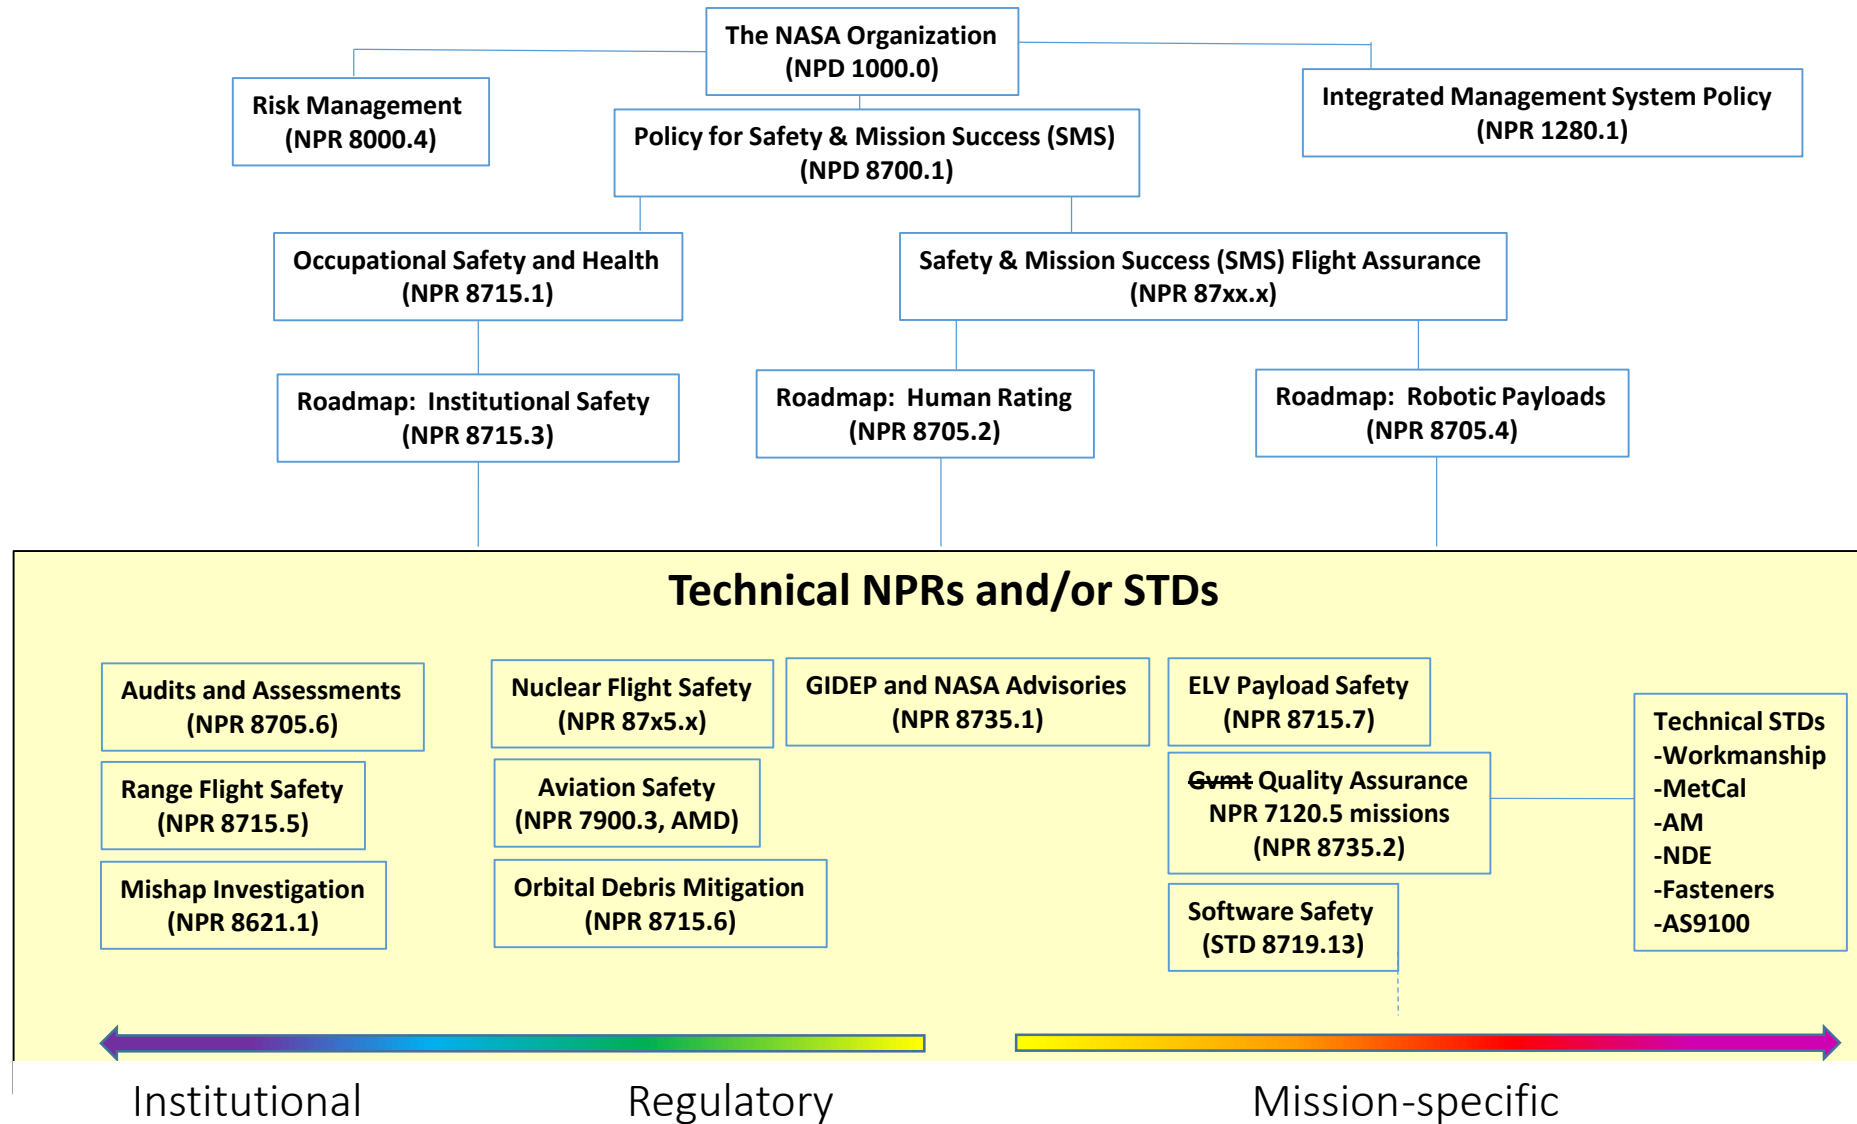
The NASA Organization
(NPD 1000.0)

Risk Management
(NPR 8000.4)

Policy for Safety & Mission Success (SMS)
(NPD 8700.1)

Integrated Management System Policy
(NPR 1280.1)

Occupational Safety and Health
(NPR 8715.1)

Safety & Mission Success (SMS) Flight Assurance
(NPR 87xx.x)

Roadmap: Institutional Safety
(NPR 8715.3)

Roadmap: Human Rating
(NPR 8705.2)

Roadmap: Robotic Payloads
(NPR 8705.4)

Technical NPRs and/or STDs

Audits and Assessments
(NPR 8705.6)

Range Flight Safety
(NPR 8715.5)

Mishap Investigation
(NPR 8621.1)

Nuclear Flight Safety
(NPR 87x5.x)

Aviation Safety
(NPR 7900.3, AMD)

Orbital Debris Mitigation
(NPR 8715.6)

GIDEP and NASA Advisories
(NPR 8735.1)

ELV Payload Safety
(NPR 8715.7)

~~Gvmt~~ Quality Assurance
NPR 7120.5 missions
(NPR 8735.2)

Software Safety
(STD 8719.13)

Technical STDs
-Workmanship
-MetCal
-AM
-NDE
-Fasteners
-AS9100

Institutional

Regulatory

Mission-specific